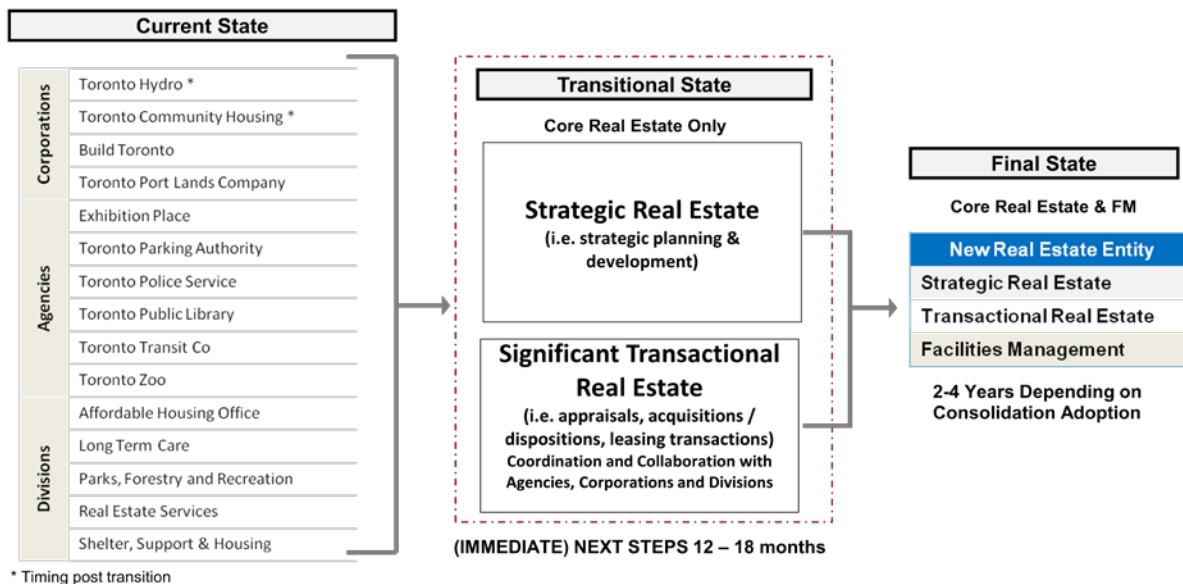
Current State

Corporations
Toronto Hydro *
Toronto Community Housing *
Build Toronto
Toronto Port Lands Company

Agencies
Exhibition Place
Toronto Parking Authority
Toronto Police Service
Toronto Public Library
Toronto Transit Co
Toronto Zoo

Divisions
Affordable Housing Office
Long Term Care
Parks, Forestry and Recreation
Real Estate Services
Shelter, Support & Housing

* Timing post transition

Transitional State

Core Real Estate Only

Strategic Real Estate
(i.e. strategic planning & development)

Significant Transactional Real Estate
(i.e. appraisals, acquisitions / dispositions, leasing transactions)
Coordination and Collaboration with Agencies, Corporations and Divisions

(IMMEDIATE) NEXT STEPS 12 – 18 months

Final State

Core Real Estate & FM

New Real Estate Entity
Strategic Real Estate
Transactional Real Estate
Facilities Management

2-4 Years Depending on Consolidation Adoption